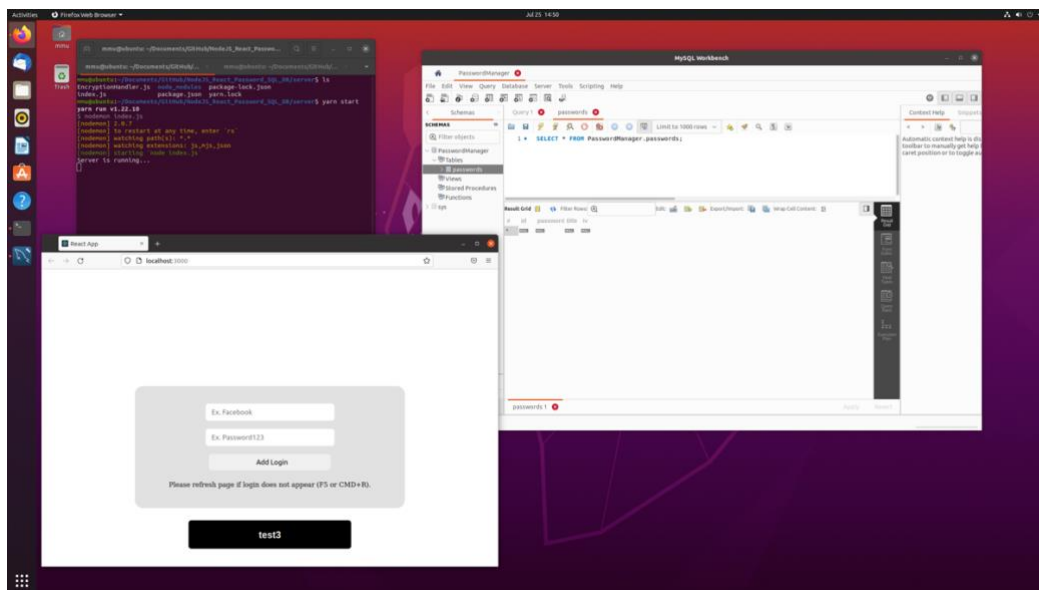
Activities Firefox Web Browser ▾ Jul 25 14:50

mmu

Trash

mmu@ubuntu: ~/Documents/GitHub/NodeJS_React_Passwo...

mmu@ubuntu: ~/Documents/GitHub/NodeJS_React_Password_SQL_DB/server$ ls
EncryptionHandler.js node_modules package-lock.json
index.js package.json yarn.lock
mmu@ubuntu: ~/Documents/GitHub/NodeJS_React_Password_SQL_DB/server$ yarn start
yarn run v1.22.18
$ nodemon index.js
[nodemon] 2.0.7
[nodemon] to restart at any time, enter `rs`
[nodemon] watching path(s): *.*
[nodemon] watching extensions: js,mjs,json
[nodemon] starting `node index.js`
Server is running...

MySQL Workbench

PasswordManager

File Edit View Query Database Server Tools Scripting Help

Schemas Query 1 passwords Context Help Snippets

SCHEMAS

Filter objects

PasswordManager
Tables
passwords
Views
Stored Procedures
Functions
sys

Limit to 1000 rows

1 SELECT * FROM PasswordManager.passwords;

Automatic context help is di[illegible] toolbar to manually get help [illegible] caret position or to toggle au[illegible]

Result Grid Filter Rows: Edit: Export/Import: Wrap Cell Content:

# id password title iv

passwords 1

Apply Revert

React App

localhost:3000

Ex. Facebook

Ex. Password123

Add Login

Please refresh page if login does not appear (F5 or CMD+R).

test3